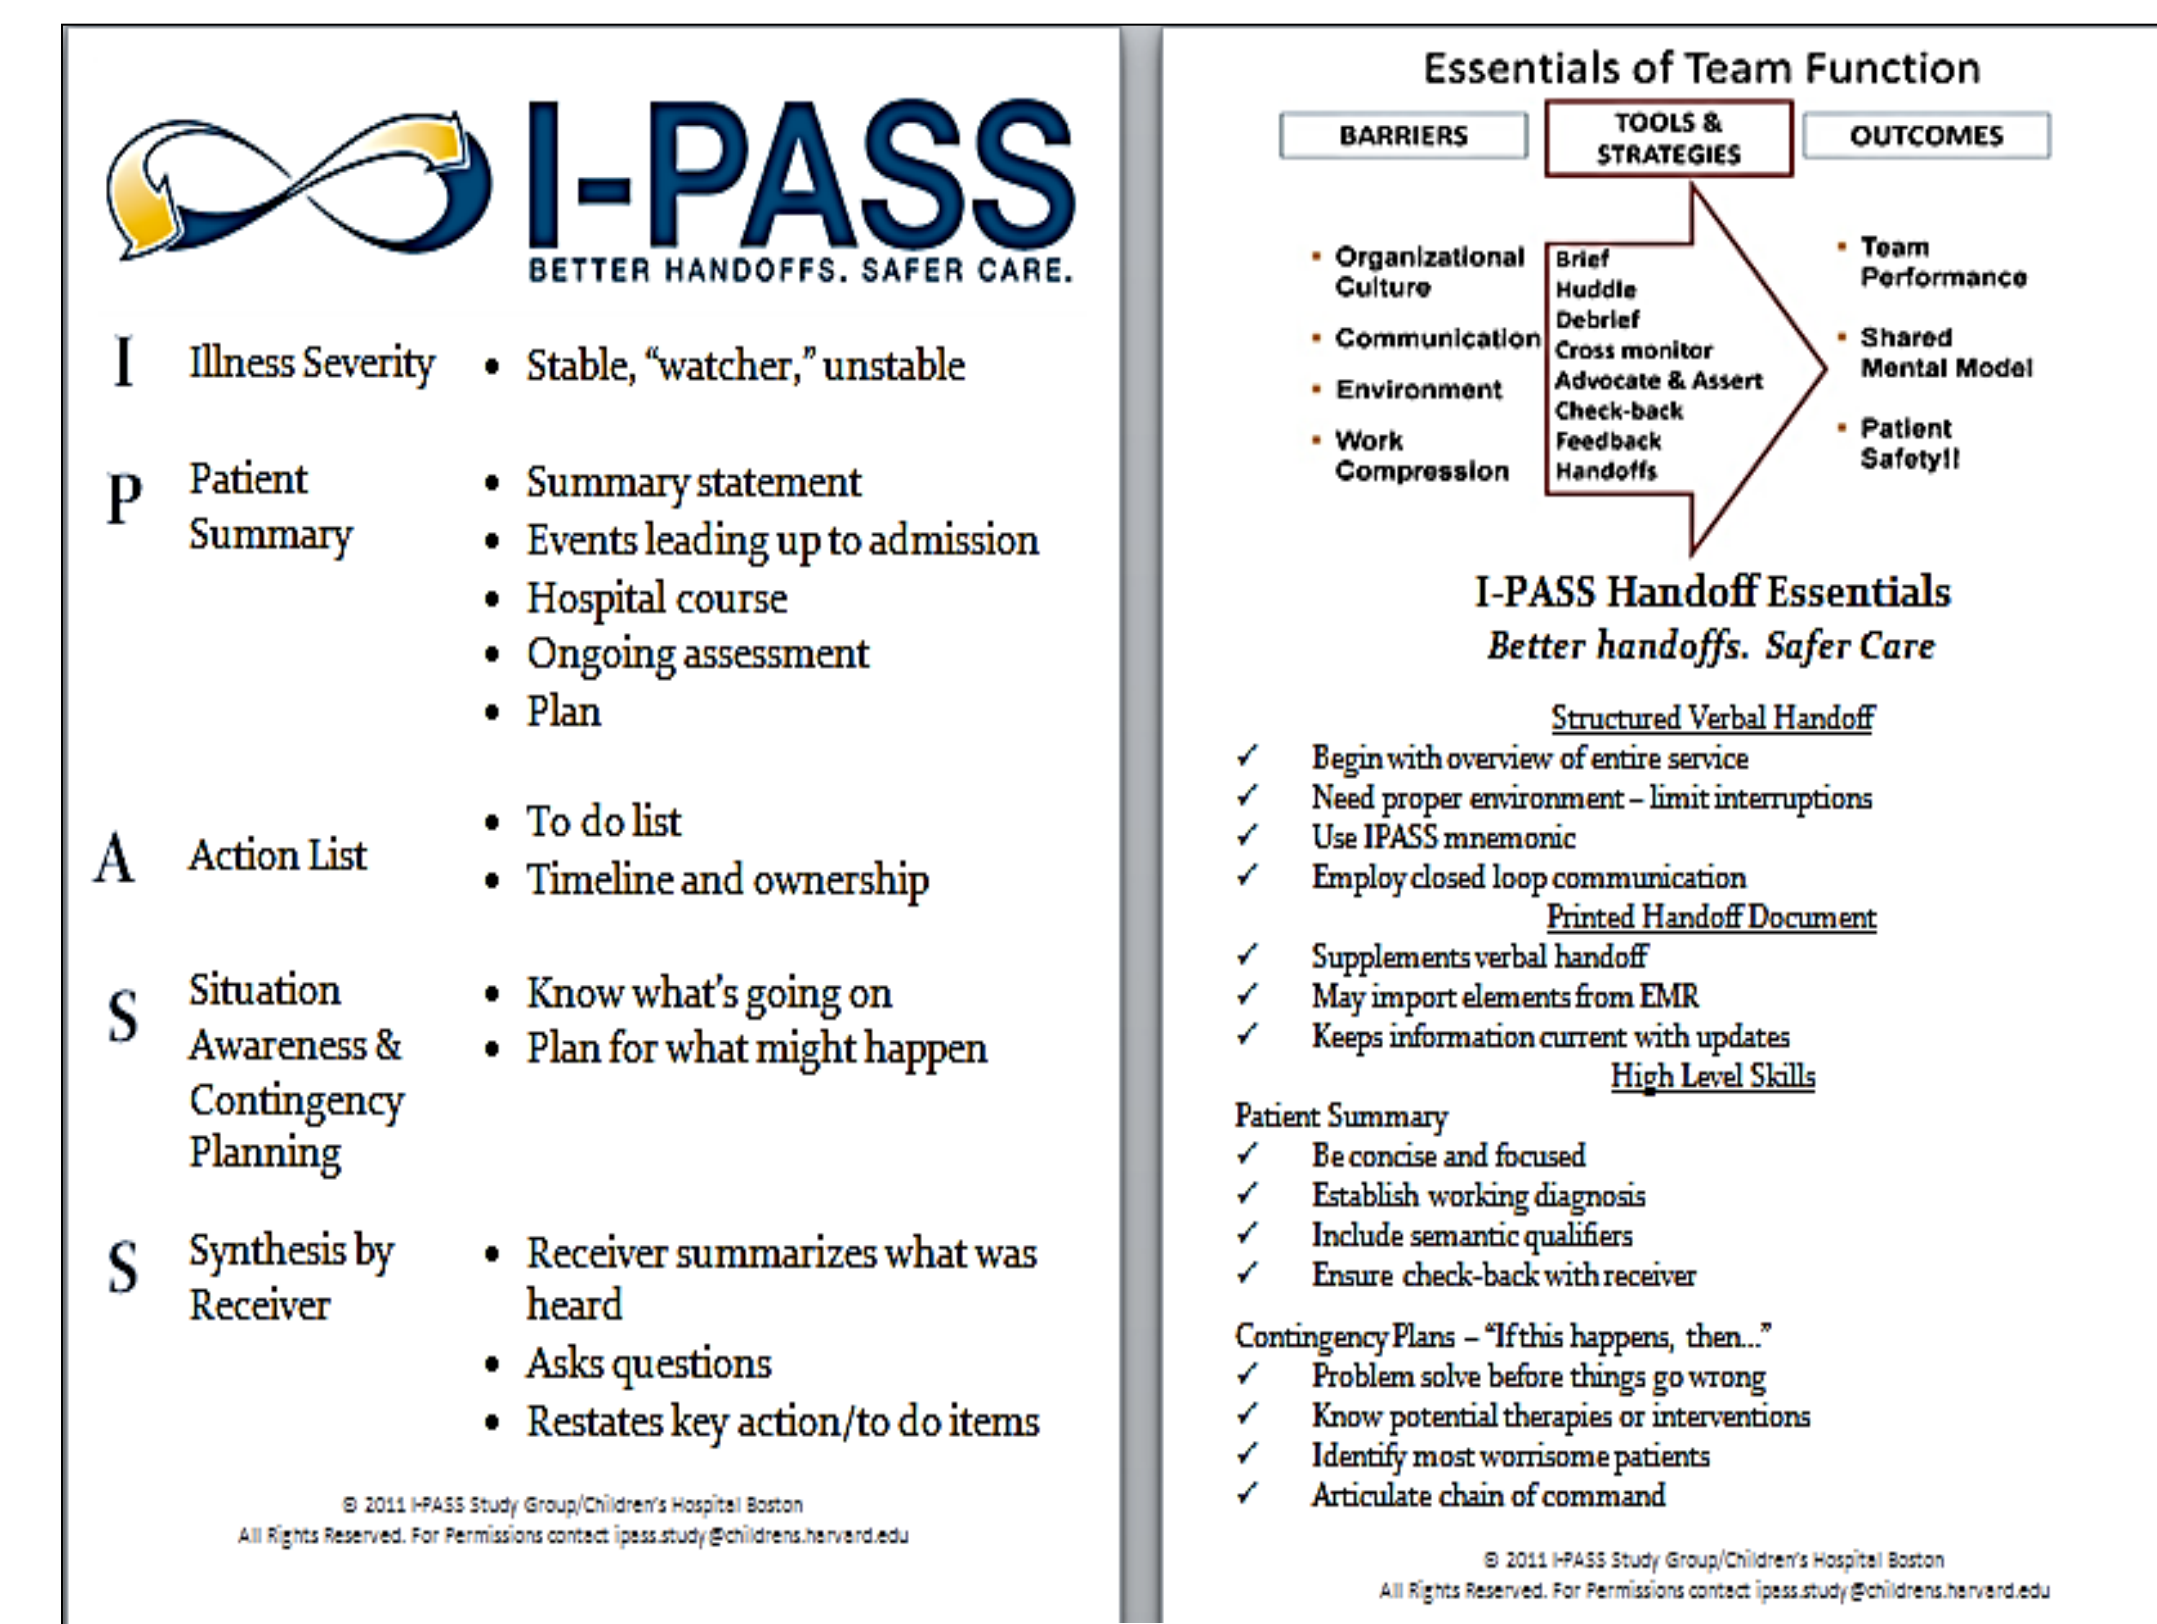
I-PASS
BETTER HANDOFFS. SAFER CARE.

I Illness Severity
• Stable, "watcher," unstable

P Patient Summary
• Summary statement
• Events leading up to admission
• Hospital course
• Ongoing assessment
• Plan

A Action List
• To do list
• Timeline and ownership

S Situation Awareness & Contingency Planning
• Know what's going on
• Plan for what might happen

S Synthesis by Receiver
• Receiver summarizes what was heard
• Asks questions
• Restates key action/to do items

© 2011 I-PASS Study Group/Children's Hospital Boston
All Rights Reserved. For Permissions contact ipass.study@childrens.harvard.edu

Essentials of Team Function

| BARRIERS | TOOLS & STRATEGIES | OUTCOMES |
|---|---|---|

• Organizational Culture
• Communication
• Environment
• Work Compression

Brief
Huddle
Debrief
Cross monitor
Advocate & Assert
Check-back
Feedback
Handoffs

• Team Performance
• Shared Mental Model
• Patient Safety!!

I-PASS Handoff Essentials
Better handoffs. Safer Care

Structured Verbal Handoff
✓ Begin with overview of entire service
✓ Need proper environment – limit interruptions
✓ Use IPASS mnemonic
✓ Employ closed loop communication

Printed Handoff Document
✓ Supplements verbal handoff
✓ May import elements from EMR
✓ Keeps information current with updates

High Level Skills
Patient Summary
✓ Be concise and focused
✓ Establish working diagnosis
✓ Include semantic qualifiers
✓ Ensure check-back with receiver

Contingency Plans – "If this happens, then…"
✓ Problem solve before things go wrong
✓ Know potential therapies or interventions
✓ Identify most worrisome patients
✓ Articulate chain of command

© 2011 I-PASS Study Group/Children's Hospital Boston
All Rights Reserved. For Permissions contact ipass.study@childrens.harvard.edu